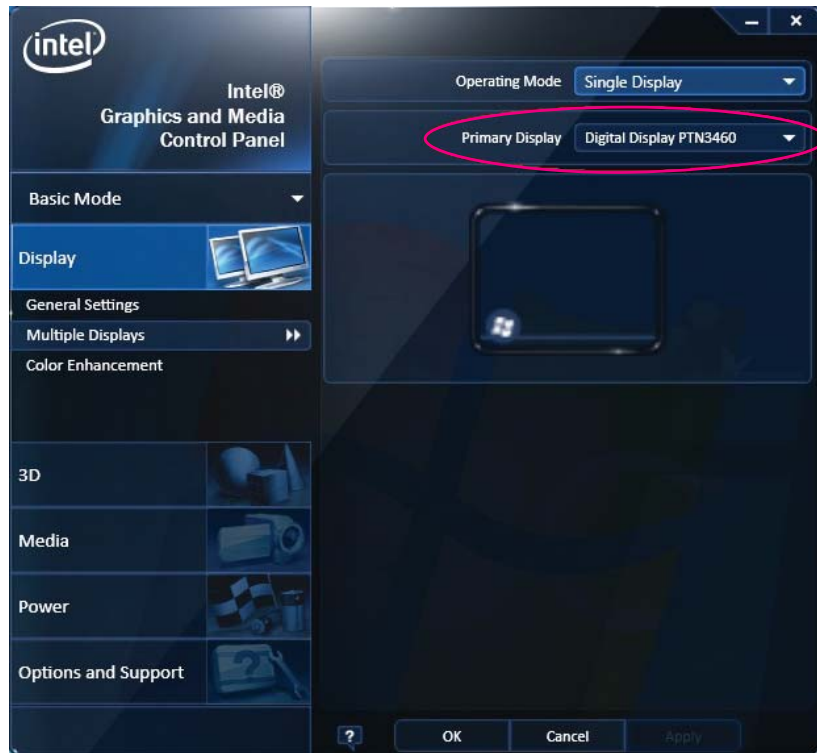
intel

Intel®
Graphics and Media
Control Panel

Operating Mode Single Display

Primary Display Digital Display PTN3460

Basic Mode

Display

General Settings

Multiple Displays

Color Enhancement

3D

Media

Power

Options and Support

?

OK

Cancel

Apply